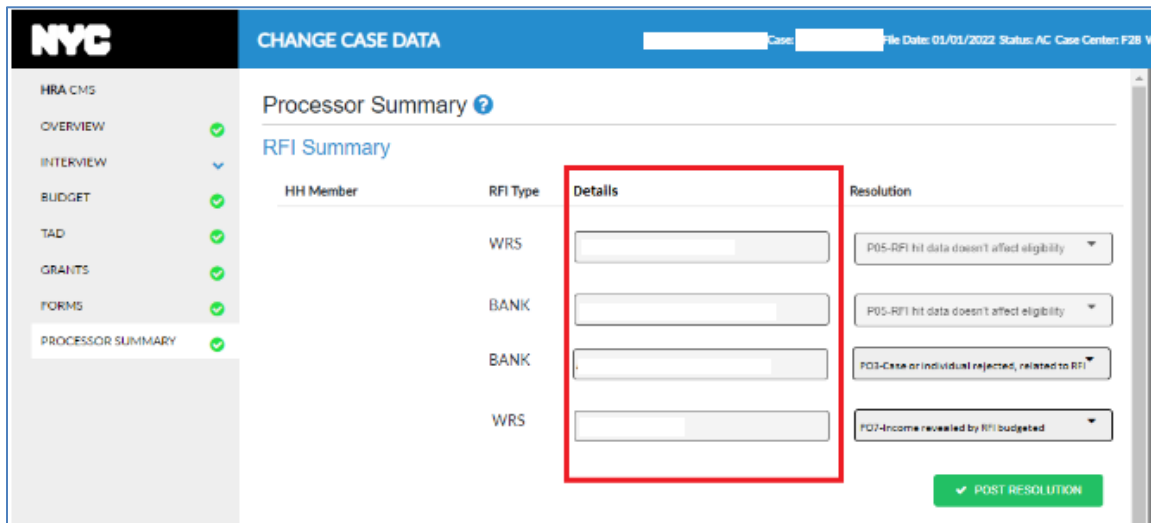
NYC

CHANGE CASE DATA

Case: File Date: 01/01/2022 Status: AC Case Center: F28 W

HRA CMS

OVERVIEW

INTERVIEW

BUDGET

TAD

GRANTS

FORMS

PROCESSOR SUMMARY

Processor Summary

RFI Summary

| HH Member | RFI Type | Details | Resolution |
|---|---|---|---|
| | WRS | | P05-RFI hit data doesn't affect eligibility |
| | BANK | | P05-RFI hit data doesn't affect eligibility |
| | BANK | | PO3-Case or individual rejected, related to RFI |
| | WRS | | PO7-Income revealed by RFI budgeted |

POST RESOLUTION